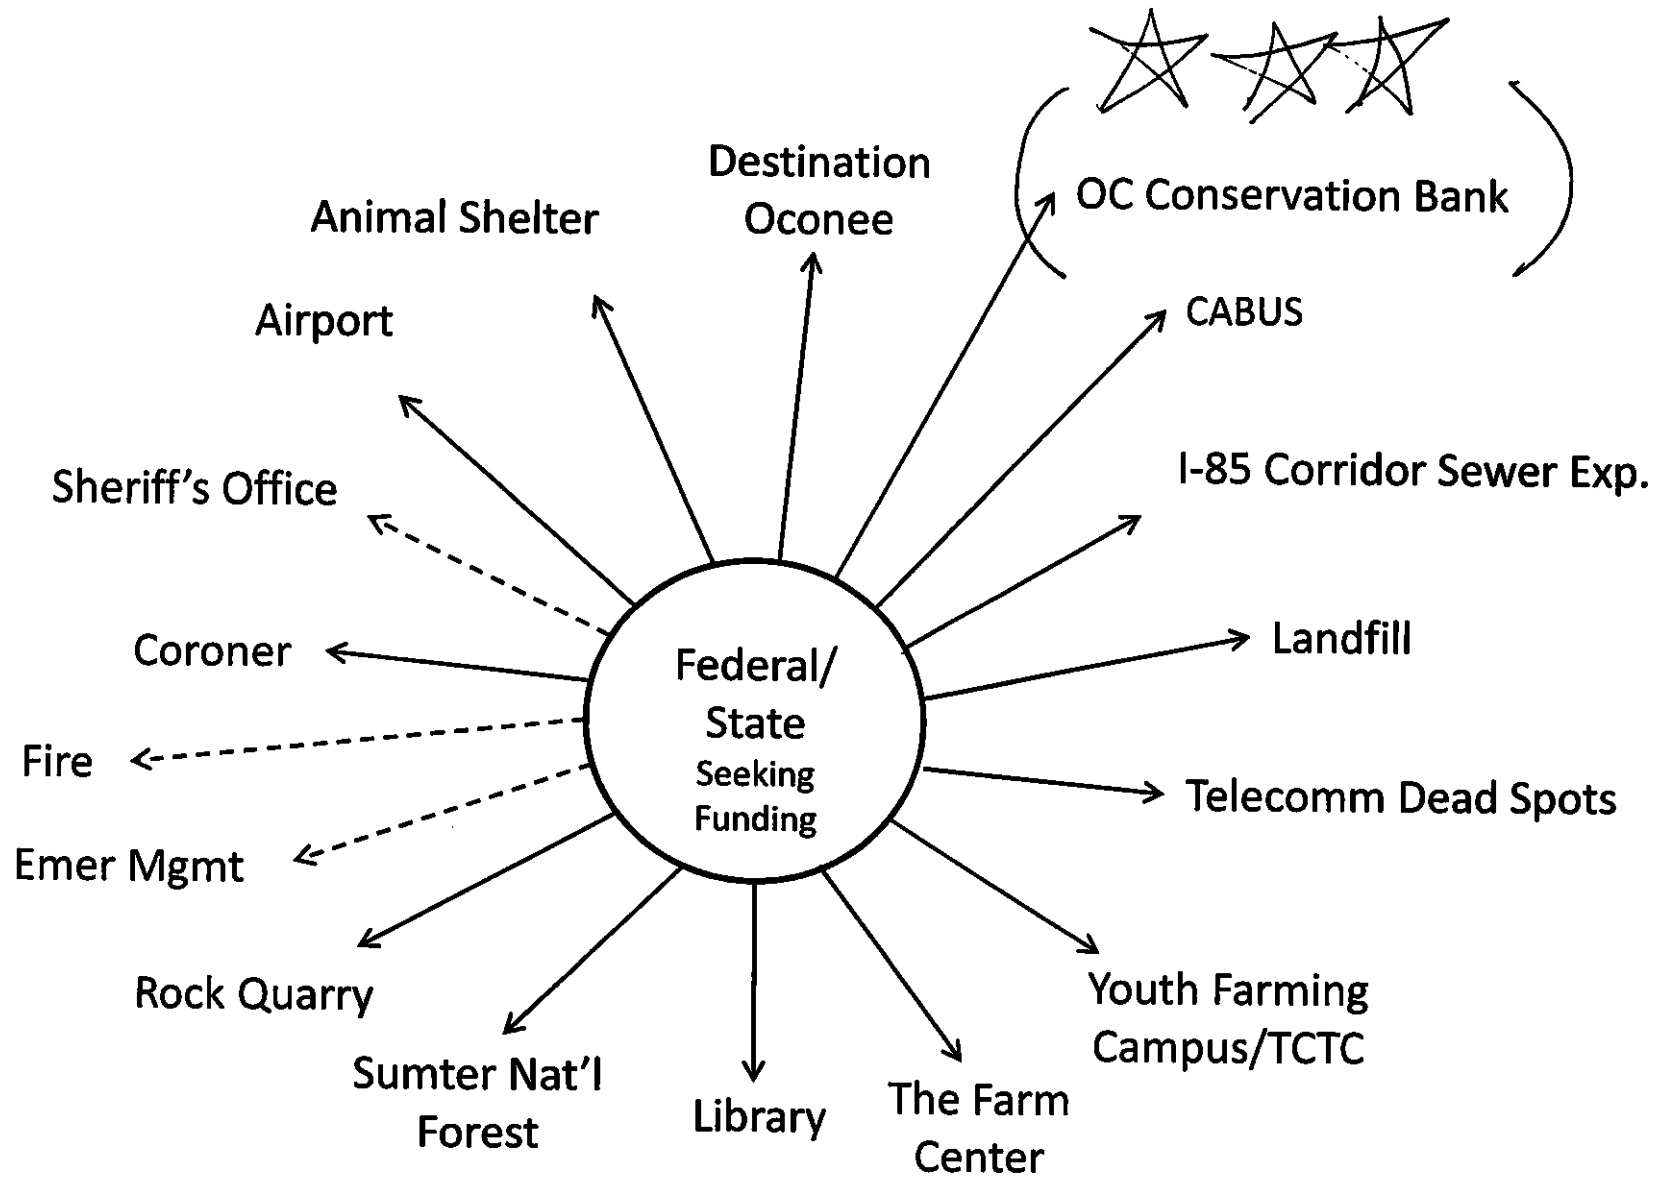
Federal/
State
Seeking
Funding

Destination Oconee

Animal Shelter

Airport

Sheriff's Office

Coroner

Fire

Emer Mgmt

Rock Quarry

Sumter Nat'l Forest

Library

The Farm Center

Youth Farming Campus/TCTC

Telecomm Dead Spots

Landfill

I-85 Corridor Sewer Exp.

CABUS

OC Conservation Bank